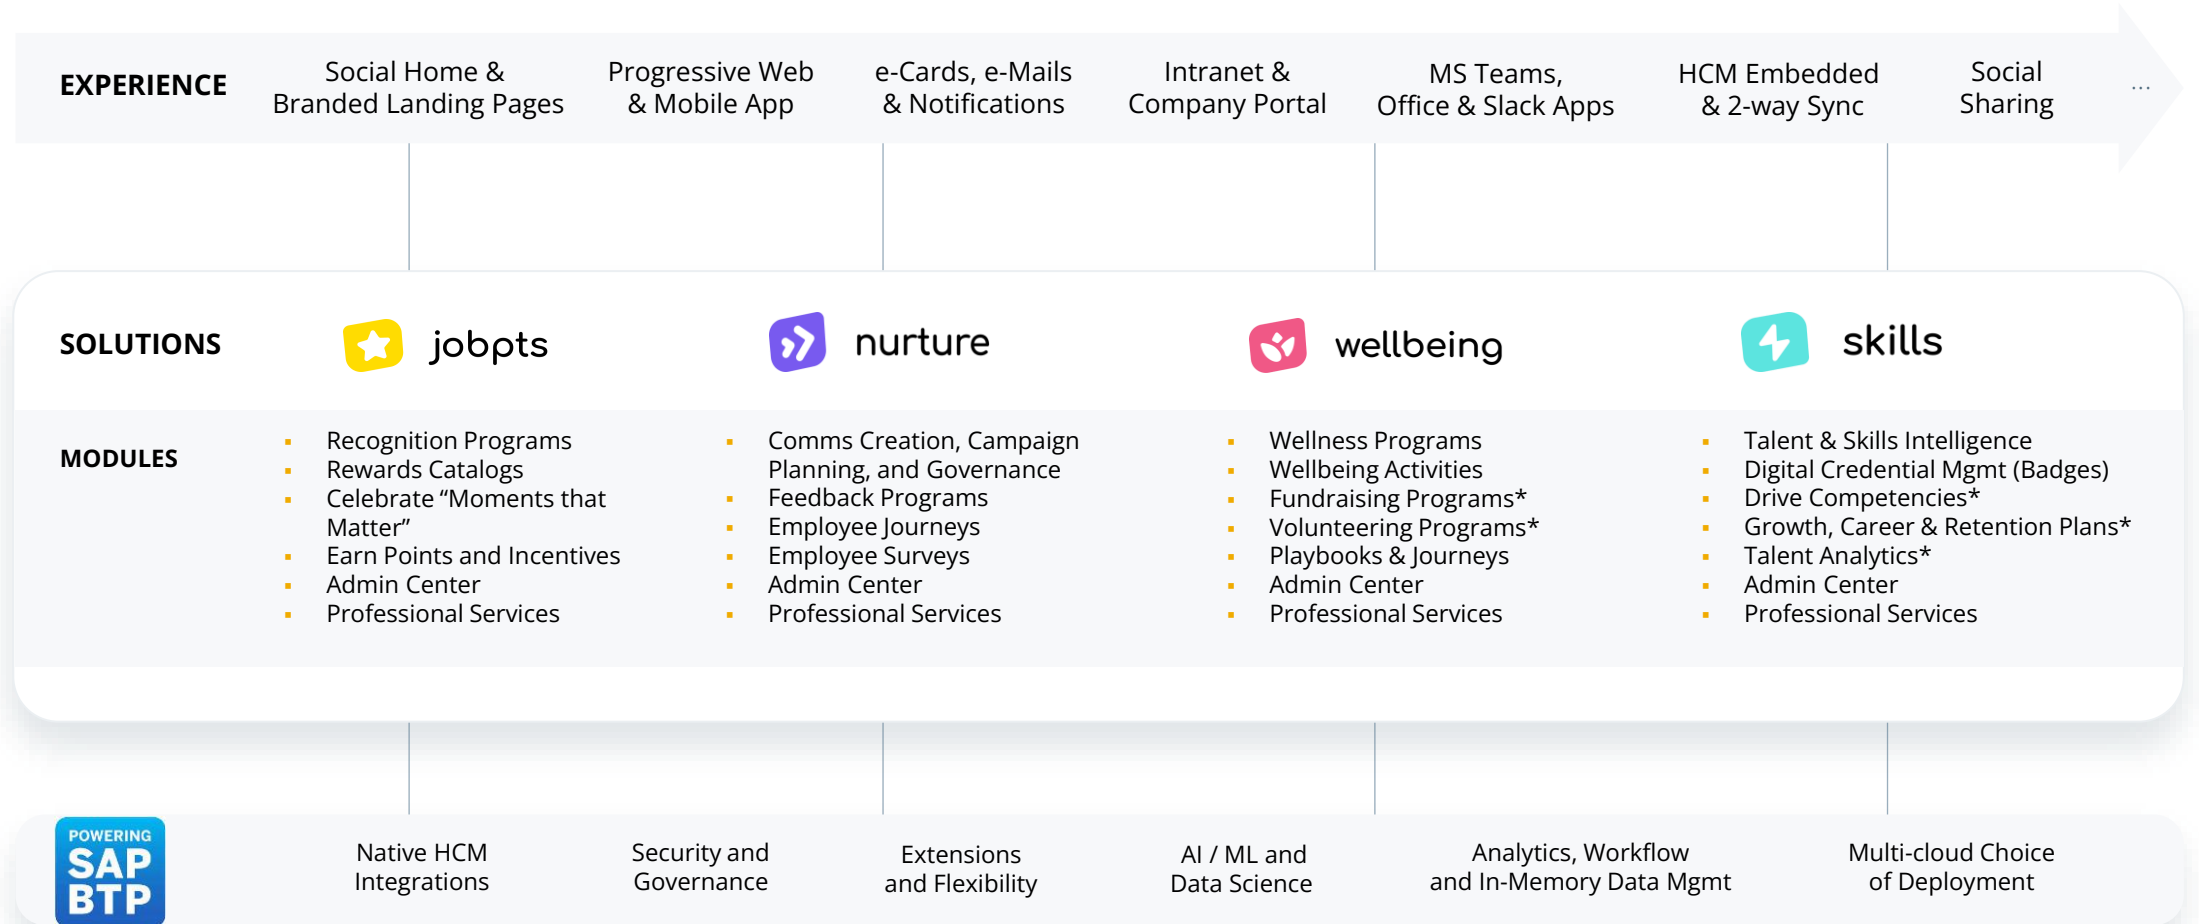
EXPERIENCE

Social Home & Branded Landing Pages

Progressive Web & Mobile App

e-Cards, e-Mails & Notifications

Intranet & Company Portal

MS Teams, Office & Slack Apps

HCM Embedded & 2-way Sync

Social Sharing

...

SOLUTIONS

jobpts

nurture

wellbeing

skills

MODULES

- Recognition Programs
- Rewards Catalogs
- Celebrate “Moments that Matter”
- Earn Points and Incentives
- Admin Center
- Professional Services

- Comms Creation, Campaign Planning, and Governance
- Feedback Programs
- Employee Journeys
- Employee Surveys
- Admin Center
- Professional Services

- Wellness Programs
- Wellbeing Activities
- Fundraising Programs*
- Volunteering Programs*
- Playbooks & Journeys
- Admin Center
- Professional Services

- Talent & Skills Intelligence
- Digital Credential Mgmt (Badges)
- Drive Competencies*
- Growth, Career & Retention Plans*
- Talent Analytics*
- Admin Center
- Professional Services

POWERING SAP BTP

Native HCM Integrations

Security and Governance

Extensions and Flexibility

AI / ML and Data Science

Analytics, Workflow and In-Memory Data Mgmt

Multi-cloud Choice of Deployment